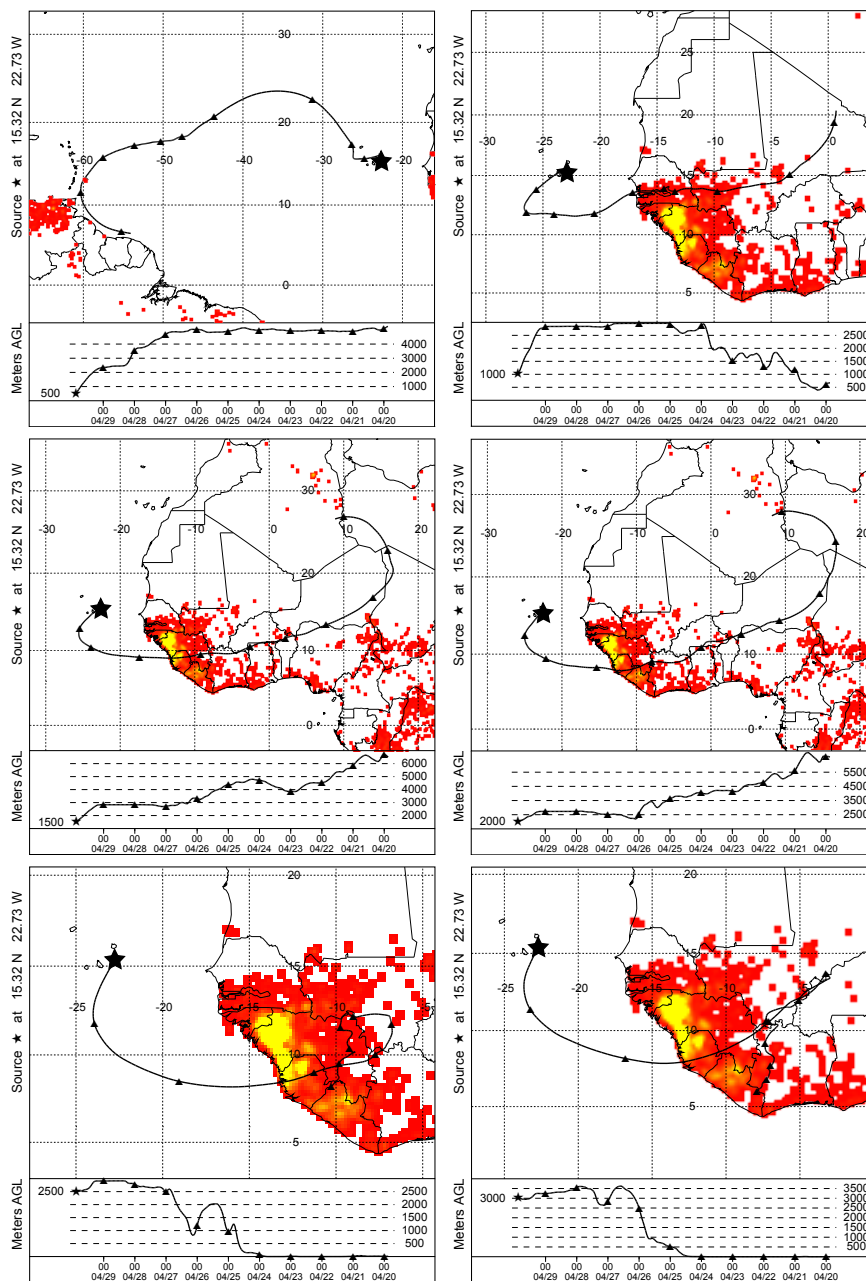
Source ★ at 15.32 N 22.73 W

30
20
-60
-50
-40
-30
-20
10
0

Meters AGL
4000
3000
2000
1000
500

00 04/29
00 04/28
00 04/27
00 04/26
00 04/25
00 04/24
00 04/23
00 04/22
00 04/21
00 04/20

Source ★ at 15.32 N 22.73 W

25
20
-30
-25
-20
-15
-10
-5
0
15
10
5

Meters AGL
2500
2000
1500
1000
500
1000

00 04/29
00 04/28
00 04/27
00 04/26
00 04/25
00 04/24
00 04/23
00 04/22
00 04/21
00 04/20

Source ★ at 15.32 N 22.73 W

30
-30
-20
-10
0
10
20
20
10
0

Meters AGL
6000
5000
4000
3000
2000
1500

00 04/29
00 04/28
00 04/27
00 04/26
00 04/25
00 04/24
00 04/23
00 04/22
00 04/21
00 04/20

Source ★ at 15.32 N 22.73 W

30
-30
-20
-10
0
10
20
20
10
0

Meters AGL
5500
4500
3500
2500
2000

00 04/29
00 04/28
00 04/27
00 04/26
00 04/25
00 04/24
00 04/23
00 04/22
00 04/21
00 04/20

Source ★ at 15.32 N 22.73 W

20
-25
-20
-15
-10
15
10
5

Meters AGL
2500
2500
2000
1500
1000
500

00 04/29
00 04/28
00 04/27
00 04/26
00 04/25
00 04/24
00 04/23
00 04/22
00 04/21
00 04/20

Source ★ at 15.32 N 22.73 W

20
-25
-20
-15
-10
15
10
5

Meters AGL
3000
3500
3000
2500
2000
1500
1000
500

00 04/29
00 04/28
00 04/27
00 04/26
00 04/25
00 04/24
00 04/23
00 04/22
00 04/21
00 04/20